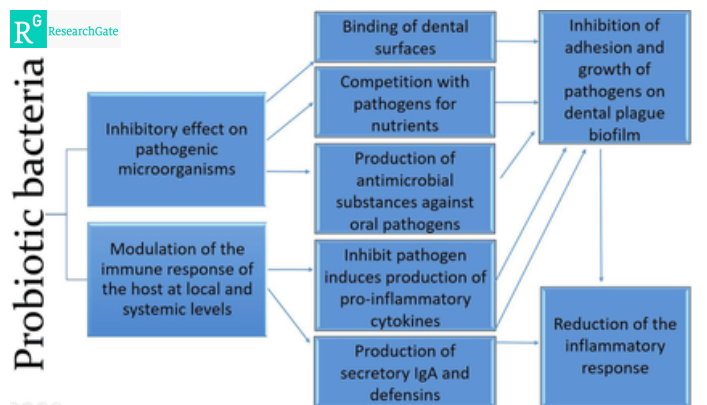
R G ResearchGate

Probiotic bacteria

Inhibitory effect on pathogenic microorganisms

Modulation of the immune response of the host at local and systemic levels

Binding of dental surfaces

Competition with pathogens for nutrients

Production of antimicrobial substances against oral pathogens

Inhibit pathogen induces production of pro-inflammatory cytokines

Production of secretory IgA and defensins

Inhibition of adhesion and growth of pathogens on dental plague biofilm

Reduction of the inflammatory response